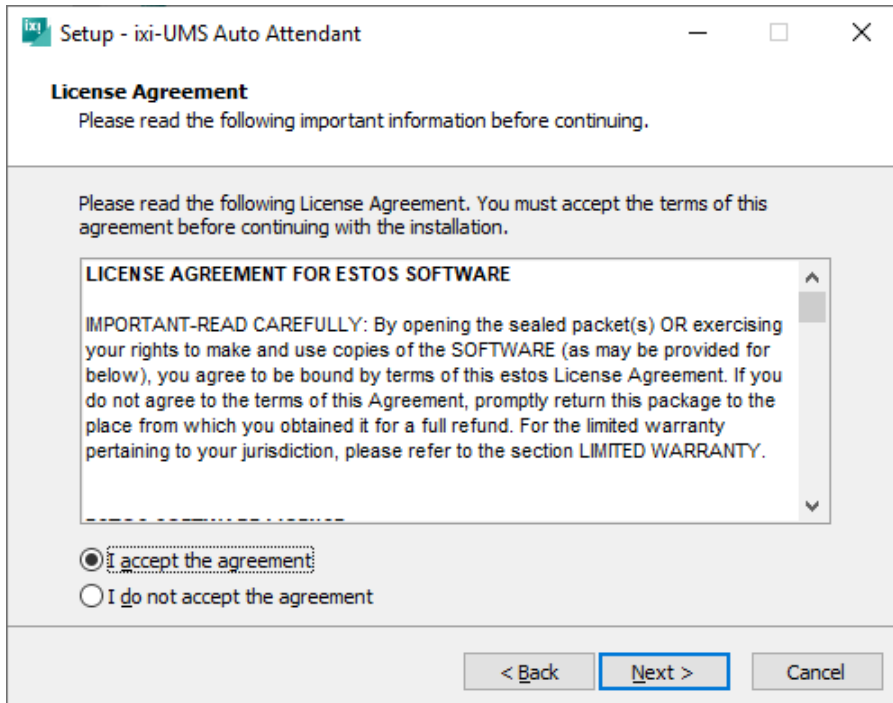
ixi Setup - ixi-UMS Auto Attendant

License Agreement
Please read the following important information before continuing.

Please read the following License Agreement. You must accept the terms of this agreement before continuing with the installation.

LICENSE AGREEMENT FOR ESTOS SOFTWARE

IMPORTANT-READ CAREFULLY: By opening the sealed packet(s) OR exercising your rights to make and use copies of the SOFTWARE (as may be provided for below), you agree to be bound by terms of this estos License Agreement. If you do not agree to the terms of this Agreement, promptly return this package to the place from which you obtained it for a full refund. For the limited warranty pertaining to your jurisdiction, please refer to the section LIMITED WARRANTY.

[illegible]

I accept the agreement
I do not accept the agreement

< Back
Next >
Cancel